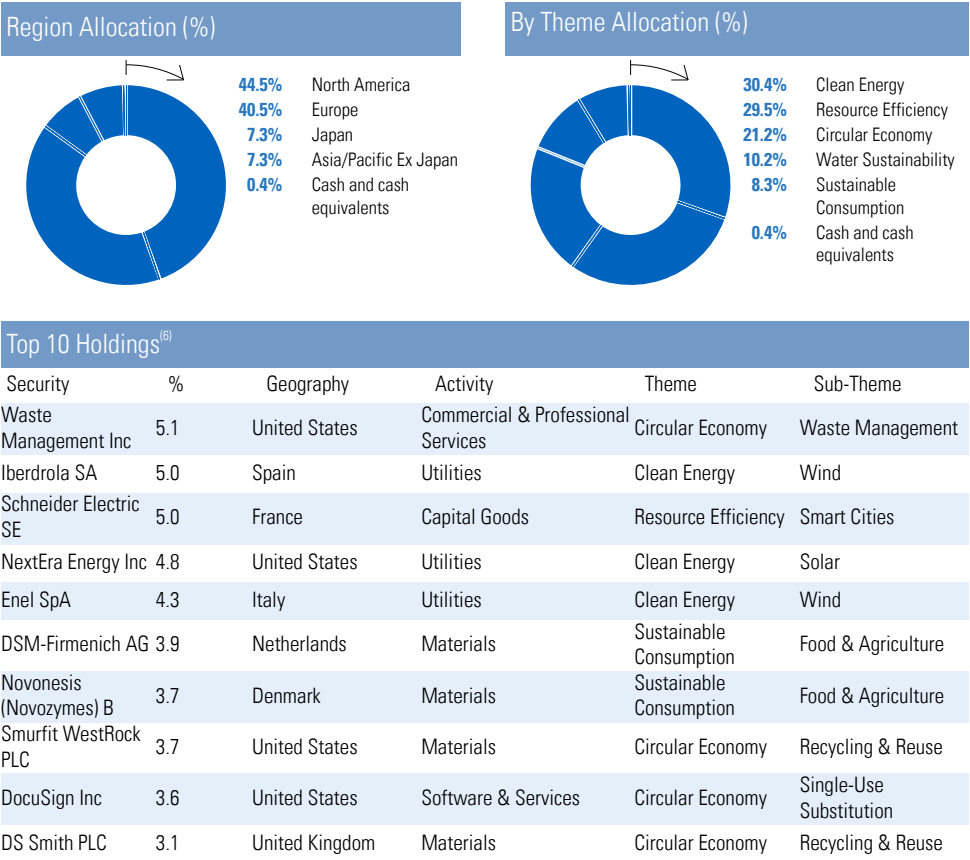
Region Allocation (%)

44.5% North America
40.5% Europe
7.3% Japan
7.3% Asia/Pacific Ex Japan
0.4% Cash and cash equivalents

By Theme Allocation (%)

30.4% Clean Energy
29.5% Resource Efficiency
21.2% Circular Economy
10.2% Water Sustainability
8.3% Sustainable Consumption
0.4% Cash and cash equivalents

Top 10 Holdings$^{(6)}$

| Security | % | Geography | Activity | Theme | Sub-Theme |
|---|---|---|---|---|---|
| Waste Management Inc | 5.1 | United States | Commercial & Professional Services | Circular Economy | Waste Management |
| Iberdrola SA | 5.0 | Spain | Utilities | Clean Energy | Wind |
| Schneider Electric SE | 5.0 | France | Capital Goods | Resource Efficiency | Smart Cities |
| NextEra Energy Inc | 4.8 | United States | Utilities | Clean Energy | Solar |
| Enel SpA | 4.3 | Italy | Utilities | Clean Energy | Wind |
| DSM-Firmenich AG | 3.9 | Netherlands | Materials | Sustainable Consumption | Food & Agriculture |
| Novonesis (Novozymes) B | 3.7 | Denmark | Materials | Sustainable Consumption | Food & Agriculture |
| Smurfit WestRock PLC | 3.7 | United States | Materials | Circular Economy | Recycling & Reuse |
| DocuSign Inc | 3.6 | United States | Software & Services | Circular Economy | Single-Use Substitution |
| DS Smith PLC | 3.1 | United Kingdom | Materials | Circular Economy | Recycling & Reuse |